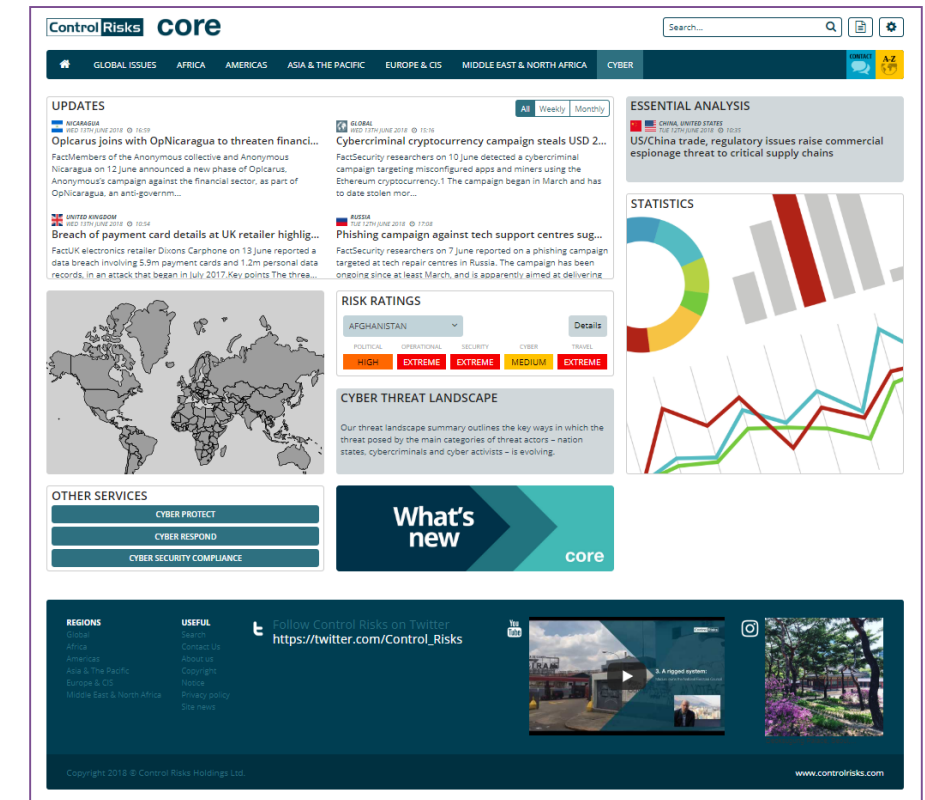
Control Risks core

Search...

GLOBAL ISSUES AFRICA AMERICAS ASIA & THE PACIFIC EUROPE & CIS MIDDLE EAST & NORTH AFRICA CYBER

CONTACT A-Z

UPDATES

All Weekly Monthly

NICARAGUA
WED 13TH JUNE 2018 16:59
OpIcarus joins with OpNicaragua to threaten financi...
FactMembers of the Anonymous collective and Anonymous Nicaragua on 12 June announced a new phase of OpIcarus, Anonymous's campaign against the financial sector, as part of OpNicaragua, an anti-governm...

GLOBAL
WED 13TH JUNE 2018 15:16
Cybercriminal cryptocurrency campaign steals USD 2...
FactSecurity researchers on 10 June detected a cybercriminal campaign targeting misconfigured apps and miners using the Ethereum cryptocurrency.1 The campaign began in March and has to date stolen mor...

UNITED KINGDOM
WED 13TH JUNE 2018 10:54
Breach of payment card details at UK retailer highlig...
FactUK electronics retailer Dixons Carphone on 13 June reported a data breach involving 5.9m payment cards and 1.2m personal data records, in an attack that began in July 2017.Key points The threa...

RUSSIA
TUE 12TH JUNE 2018 17:08
Phishing campaign against tech support centres sug...
FactSecurity researchers on 7 June reported on a phishing campaign targeted at tech repair centres in Russia. The campaign has been ongoing since at least March, and is apparently aimed at delivering

ESSENTIAL ANALYSIS

CHINA, UNITED STATES
TUE 12TH JUNE 2018 10:35
US/China trade, regulatory issues raise commercial espionage threat to critical supply chains

STATISTICS

RISK RATINGS

AFGHANISTAN
Details

| POLITICAL | OPERATIONAL | SECURITY | CYBER | TRAVEL |
|---|---|---|---|---|
| HIGH | EXTREME | EXTREME | MEDIUM | EXTREME |

CYBER THREAT LANDSCAPE

Our threat landscape summary outlines the key ways in which the threat posed by the main categories of threat actors – nation states, cybercriminals and cyber activists – is evolving.

OTHER SERVICES

CYBER PROTECT
CYBER RESPOND
CYBER SECURITY COMPLIANCE

What's new
core

REGIONS
Global
Africa
Americas
Asia & The Pacific
Europe & CIS
Middle East & North Africa

USEFUL
Search
Contact Us
About us
Copyright
Notice
Privacy policy
Site news

Follow Control Risks on Twitter
https://twitter.com/Control_Risks

You Tube

3. A rigged system:

Copyright 2018 © Control Risks Holdings Ltd.

www.controlrisks.com